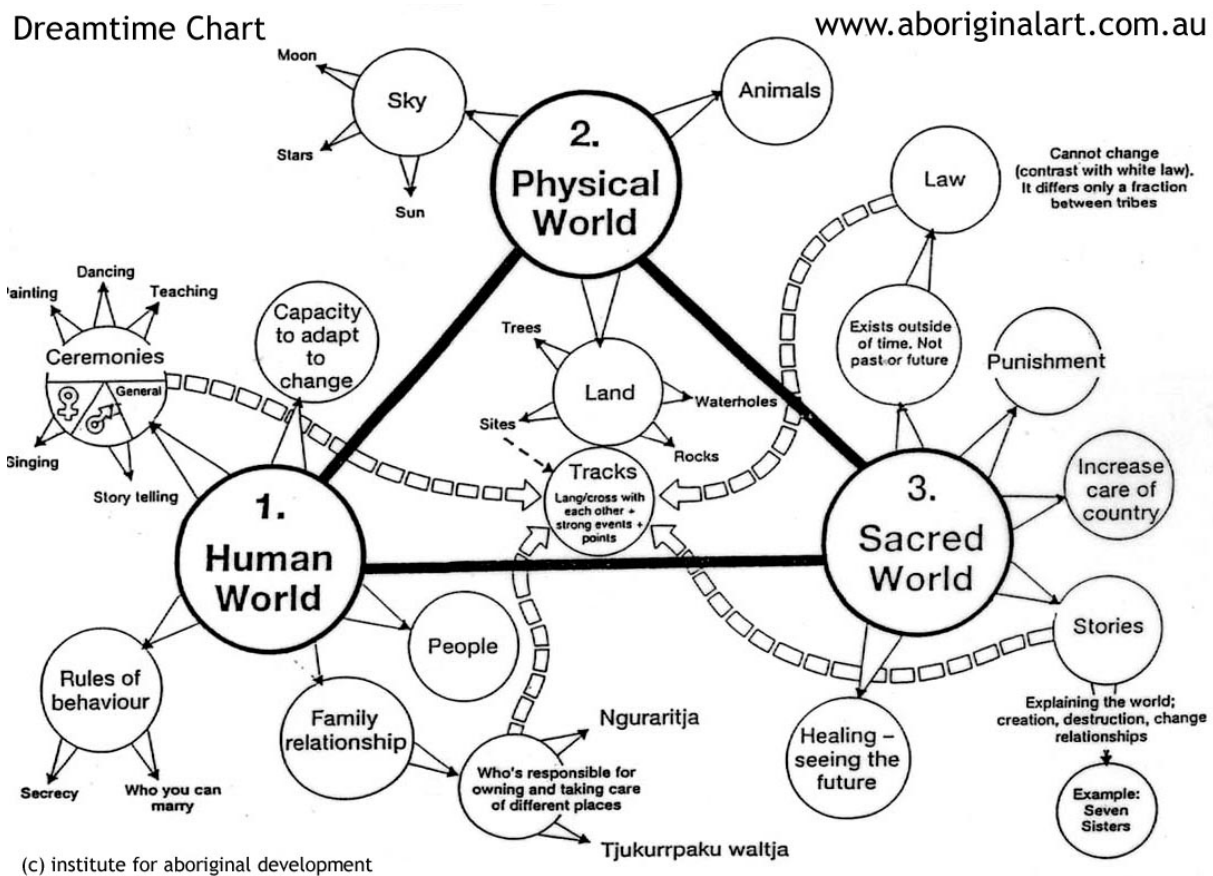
Dreamtime Chart

www.aboriginalart.com.au

Moon

Sky

Stars

Sun

2.
Physical
World

Animals

Law

Cannot change (contrast with white law). It differs only a fraction between tribes

Dancing

ainting

Teaching

Capacity to adapt to change

Ceremonies

General

Singing

Story telling

Trees

Land

Waterholes

Sites

Rocks

Tracks
Lang/cross with each other + strong events + points

Exists outside of time. Not past or future

Punishment

Increase care of country

1.
Human
World

3.
Sacred
World

People

Stories

Rules of behaviour

Secrecy

Who you can marry

Family relationship

Ngurarritja

Who's responsible for owning and taking care of different places

Tjukurrpaku waltja

Healing – seeing the future

Explaining the world; creation, destruction, change relationships

Example: Seven Sisters

(c) institute for aboriginal development